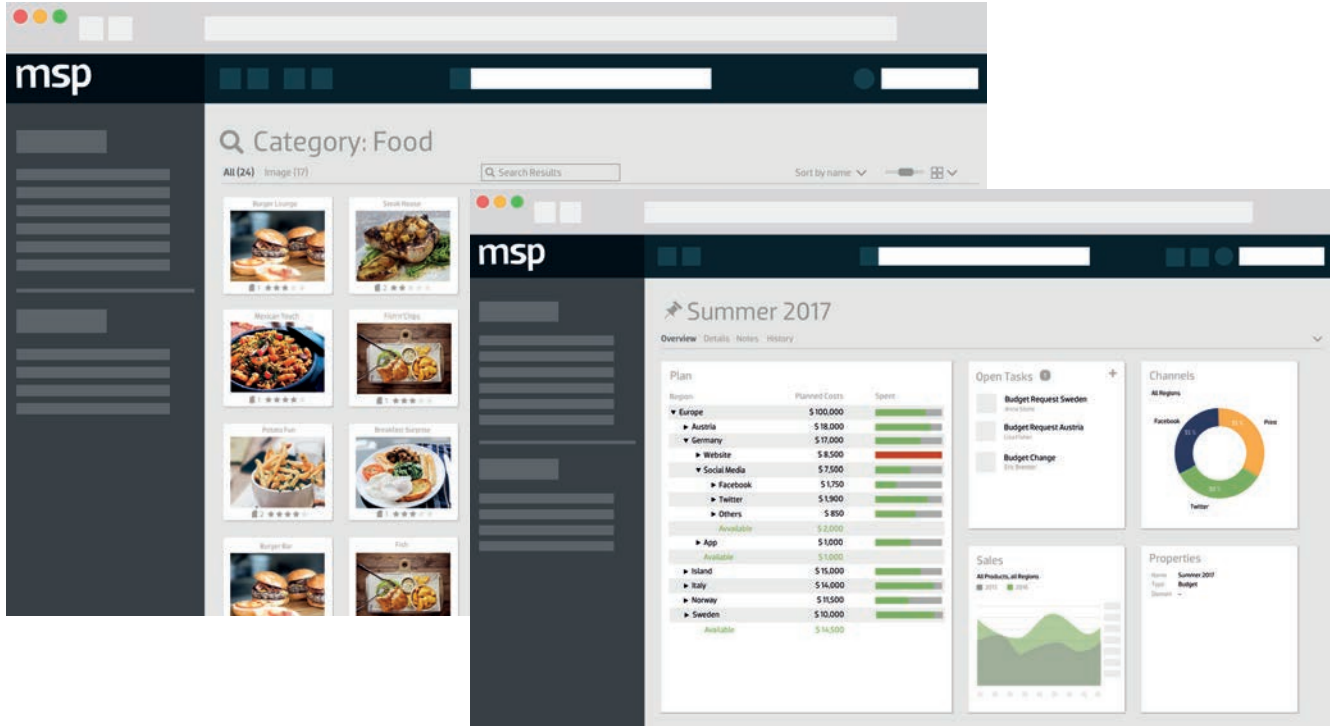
msp

Category: Food

All (24) Image (17)

Search Results

Sort by name

Burger Lounge

Steak House

Mexican Touch

Fish'n'Chips

Potato Fun

Breakfast Surprise

Burger Bar

Fish

msp

Summer 2017

Overview Details Notes History

Plan

| Region | Planned Costs | Spent |
|---|---|---|
| ▾ Europe | $ 100,000 | |
| ▸ Austria | $ 18,000 | |
| ▾ Germany | $ 17,000 | |
| ▸ Website | $ 8,500 | |
| ▾ Social Media | $ 7,500 | |
| ▸ Facebook | $ 1,750 | |
| ▸ Twitter | $ 1,900 | |
| ▸ Others | $ 850 | |
| Available | $ 2,000 | |
| ▸ App | $ 1,000 | |
| Available | $ 1,000 | |
| ▸ Island | $ 15,000 | |
| ▸ Italy | $ 14,000 | |
| ▸ Norway | $ 11,500 | |
| ▸ Sweden | $ 10,000 | |
| Available | $ 14,500 | |

Open Tasks

Budget Request Sweden

Budget Request Austria

Budget Change

Channels

All Regions

Facebook

Print

Twitter

Sales

All Products, all Regions

Properties

Name Summer 2017

Type Budget